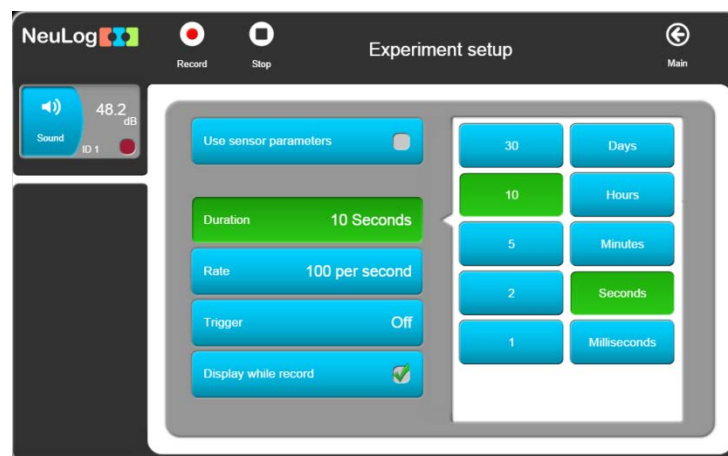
NeuLog

Record

Stop

Experiment setup

Main

Sound

48.2
dB

ID 1

Use sensor parameters

Duration 10 Seconds

Rate 100 per second

Trigger Off

Display while record

30

10

5

2

1

Days

Hours

Minutes

Seconds

Milliseconds